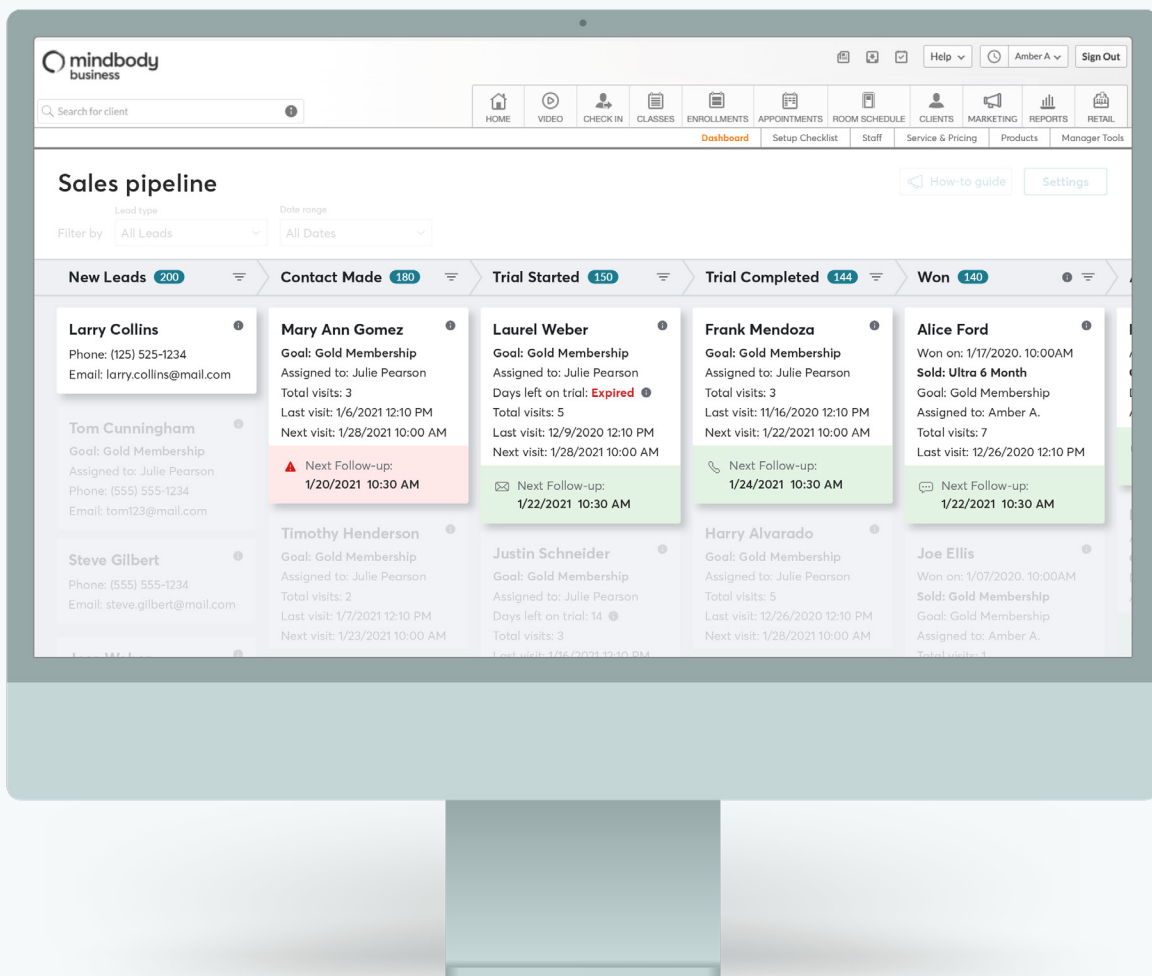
mindbody business

Help Amber A Sign Out

Search for client

HOME VIDEO CHECK IN CLASSES ENROLLMENTS APPOINTMENTS ROOM SCHEDULE CLIENTS MARKETING REPORTS RETAIL

Dashboard Setup Checklist Staff Service & Pricing Products Manager Tools

Sales pipeline

How-to guide Settings

Filter by Lead type All Leads Date range All Dates

New Leads 200

Contact Made 180

Trial Started 150

Trial Completed 144

Won 140

Larry Collins
Phone: (125) 525-1234
Email: larry.collins@mail.com

Tom Cunningham
Goal: Gold Membership
Assigned to: Julie Pearson
Phone: (555) 555-1234
Email: tom123@mail.com

Steve Gilbert
Phone: (555) 555-1234
Email: steve.gilbert@mail.com

Mary Ann Gomez
Goal: Gold Membership
Assigned to: Julie Pearson
Total visits: 3
Last visit: 1/6/2021 12:10 PM
Next visit: 1/28/2021 10:00 AM
Next Follow-up:
1/20/2021 10:30 AM

Timothy Henderson
Goal: Gold Membership
Assigned to: Julie Pearson
Total visits: 2
Last visit: 1/7/2021 12:10 PM
Next visit: 1/23/2021 10:00 AM

Laurel Weber
Goal: Gold Membership
Assigned to: Julie Pearson
Days left on trial: Expired
Total visits: 5
Last visit: 12/9/2020 12:10 PM
Next visit: 1/28/2021 10:00 AM
Next Follow-up:
1/22/2021 10:30 AM

Justin Schneider
Goal: Gold Membership
Assigned to: Julie Pearson
Days left on trial: 14
Total visits: 3
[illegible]

Frank Mendoza
Goal: Gold Membership
Assigned to: Julie Pearson
Total visits: 3
Last visit: 11/16/2020 12:10 PM
Next visit: 1/22/2021 10:00 AM
Next Follow-up:
1/24/2021 10:30 AM

Harry Alvarado
Goal: Gold Membership
Assigned to: Julie Pearson
Total visits: 5
Last visit: 12/26/2020 12:10 PM
Next visit: 1/28/2021 10:00 AM

Alice Ford
Won on: 1/17/2020. 10:00AM
Sold: Ultra 6 Month
Goal: Gold Membership
Assigned to: Amber A.
Total visits: 7
Last visit: 12/26/2020 12:10 PM
Next Follow-up:
1/22/2021 10:30 AM

Joe Ellis
Won on: 1/07/2020. 10:00AM
Sold: Gold Membership
Goal: Gold Membership
Assigned to: Amber A.
Total visits: 1